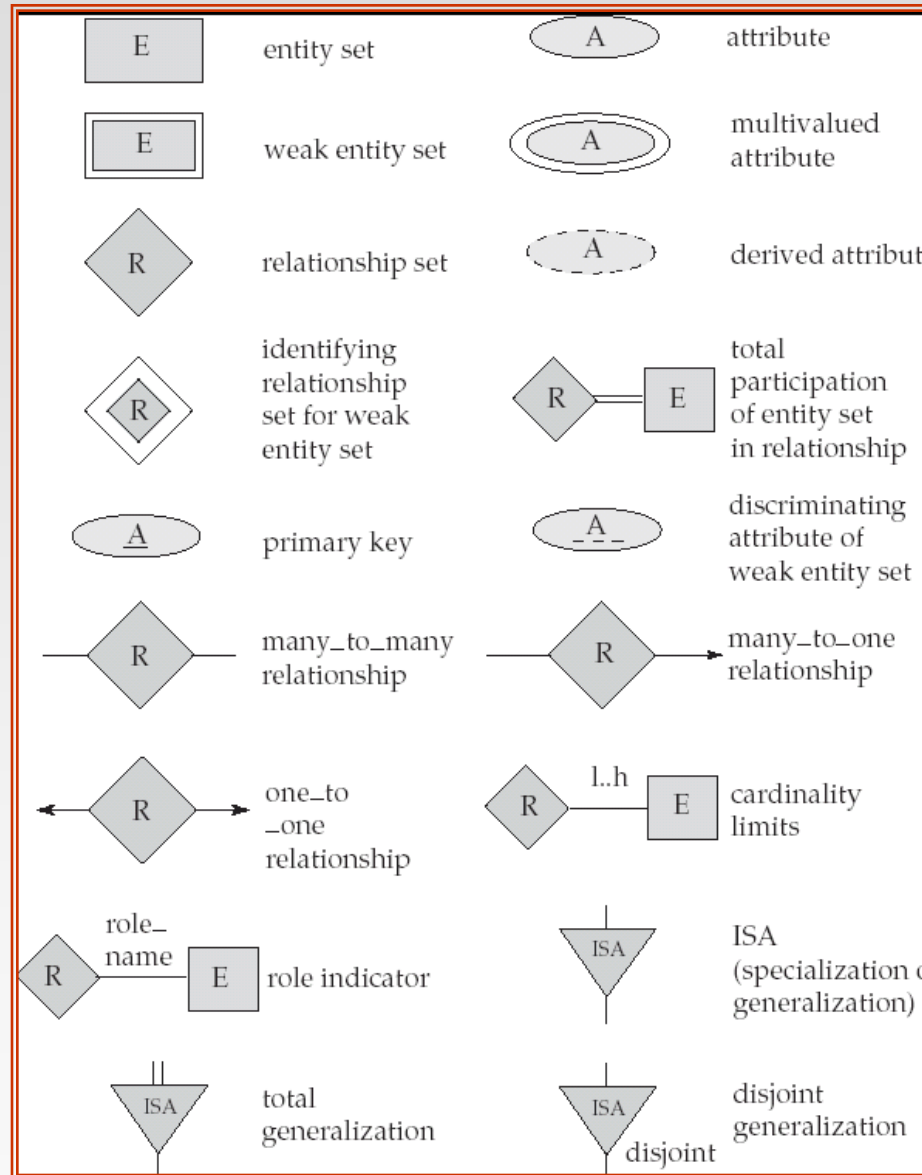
E entity set

A attribute

E weak entity set

A multivalued attribute

R relationship set

A derived attribut

R identifying relationship set for weak entity set

R E total participation of entity set in relationship

A primary key

A discriminating attribute of weak entity set

R many_to_many relationship

R many_to_one relationship

R one_to _one relationship

R l..h E cardinality limits

R role_ name E role indicator

ISA ISA (specialization o generalization)

ISA total generalization

ISA disjoint disjoint generalization